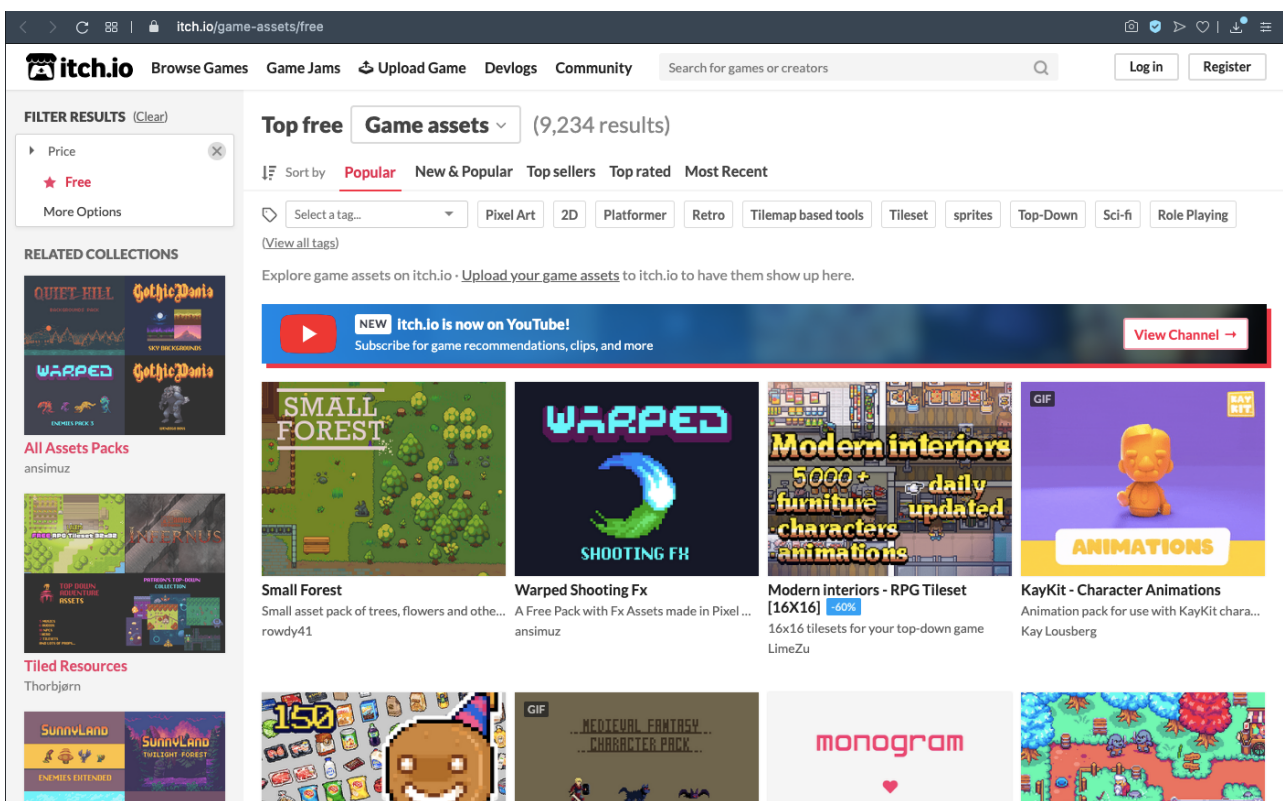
itch.io/game-assets/free

itch.io Browse Games Game Jams Upload Game Devlogs Community

Search for games or creators

Log in Register

FILTER RESULTS (Clear)

Price

Free

More Options

RELATED COLLECTIONS

QUIET HILL GothicVania SKY BACKGROUNDS WARPED ENEMIES PACK 1 GothicVania

All Assets Packs

ansimuz

RPG Tileset 32x32 INFERNUS TOP DOWN ADVENTURE ASSETS PATREON'S TOP-DOWN COLLECTION

Tiled Resources

Thorbjørn

SunnyLand ENEMIES EXTENDED SunnyLand TWILIGHT FOREST

Top free Game assets (9,234 results)

Sort by Popular New & Popular Top sellers Top rated Most Recent

Select a tag... Pixel Art 2D Platformer Retro Tilemap based tools Tileset sprites Top-Down Sci-fi Role Playing

(View all tags)

Explore game assets on itch.io · Upload your game assets to itch.io to have them show up here.

NEW itch.io is now on YouTube!

Subscribe for game recommendations, clips, and more

View Channel →

SMALL FOREST

Small Forest

Small asset pack of trees, flowers and othe...

rowdy41

WARPED SHOOTING FX

Warped Shooting Fx

A Free Pack with Fx Assets made in Pixel ...

ansimuz

Modern interiors 5000+ furniture characters animations daily updated

Modern interiors - RPG Tileset [16X16] -60%

16x16 tilesets for your top-down game

LimeZu

GIF KAY KIT ANIMATIONS

KayKit - Character Animations

Animation pack for use with KayKit chara...

Kay Lousberg

150

GIF MEDIEVAL FANTASY CHARACTER PACK

monogram